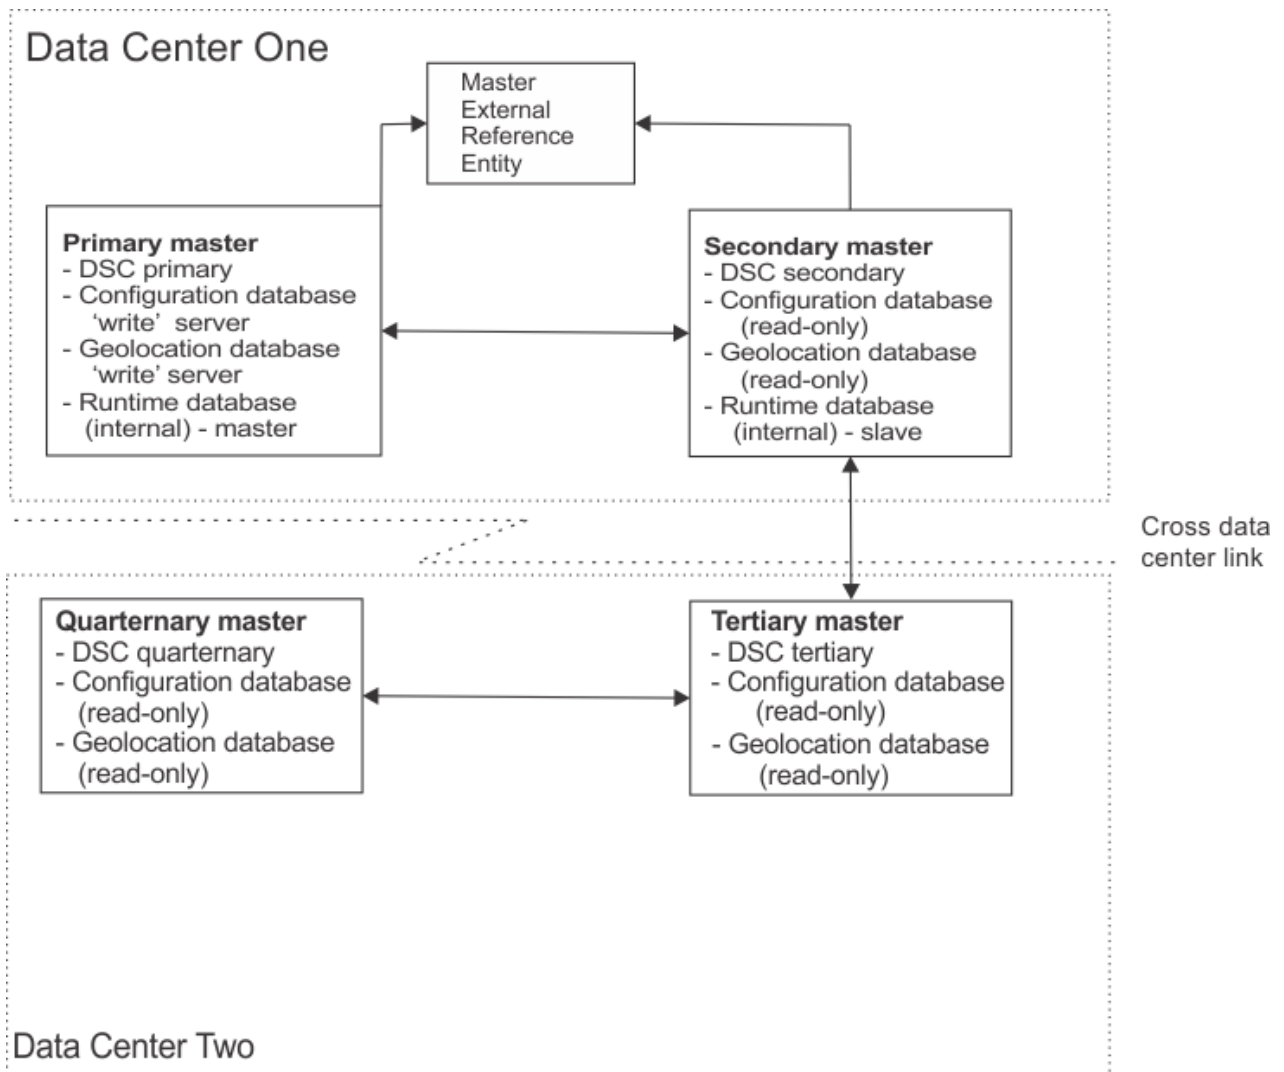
Data Center One

Master External Reference Entity

Primary master
- DSC primary
- Configuration database 'write' server
- Geolocation database 'write' server
- Runtime database (internal) - master

Secondary master
- DSC secondary
- Configuration database (read-only)
- Geolocation database (read-only)
- Runtime database (internal) - slave

Cross data center link

Quarternary master
- DSC quarternary
- Configuration database (read-only)
- Geolocation database (read-only)

Tertiary master
- DSC tertiary
- Configuration database (read-only)
- Geolocation database (read-only)

Data Center Two